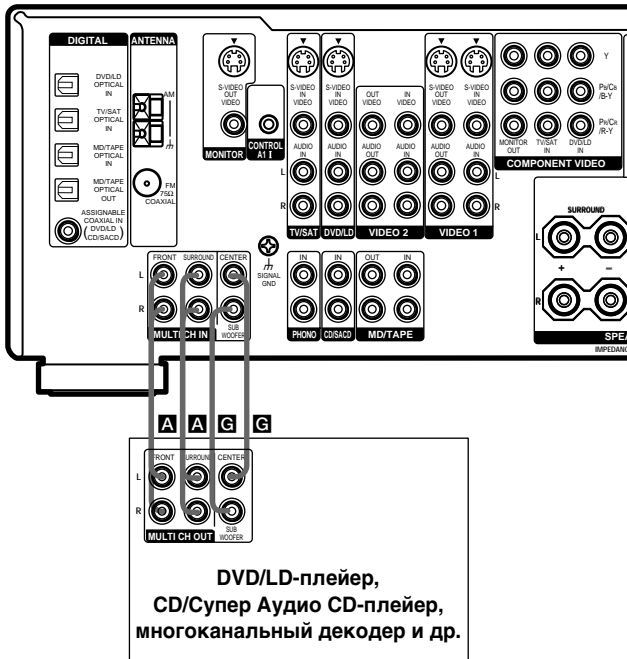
DIGITAL
ANTENNA
DVD/LD OPTICAL IN
TV/SAT OPTICAL IN
MD/TAPE OPTICAL IN
MD/TAPE OPTICAL OUT
ASSIGNABLE COAXIAL IN DVD/LD CD/SACD
AM
FM 75Ω COAXIAL
S-VIDEO OUT
VIDEO
MONITOR
CONTROL A1 II
S-VIDEO IN
VIDEO
AUDIO IN
L
R
TV/SAT
S-VIDEO IN
VIDEO
AUDIO IN
DVD/LD
OUT VIDEO
IN VIDEO
AUDIO OUT
AUDIO IN
VIDEO 2
S-VIDEO OUT
VIDEO
AUDIO OUT
S-VIDEO IN
VIDEO
AUDIO IN
VIDEO 1
L
R
Y
PB/CB /B-Y
PR/CR /R-Y
MONITOR OUT
TV/SAT IN
DVD/LD IN
COMPONENT VIDEO
SURROUND
L
R
+
–
SPE
IMPEDANC
FRONT
SURROUND
CENTER
L
R
MULTI CH IN
SUB WOOFER
SIGNAL GND
IN
PHONO
IN
CD/SACD
OUT
IN
MD/TAPE
A A G G
FRONT
SURROUND
CENTER
L
R
MULTI CH OUT
SUB WOOFER
DVD/LD-плейер,
CD/Супер Аудио CD-плейер,
многоканальный декодер и др.